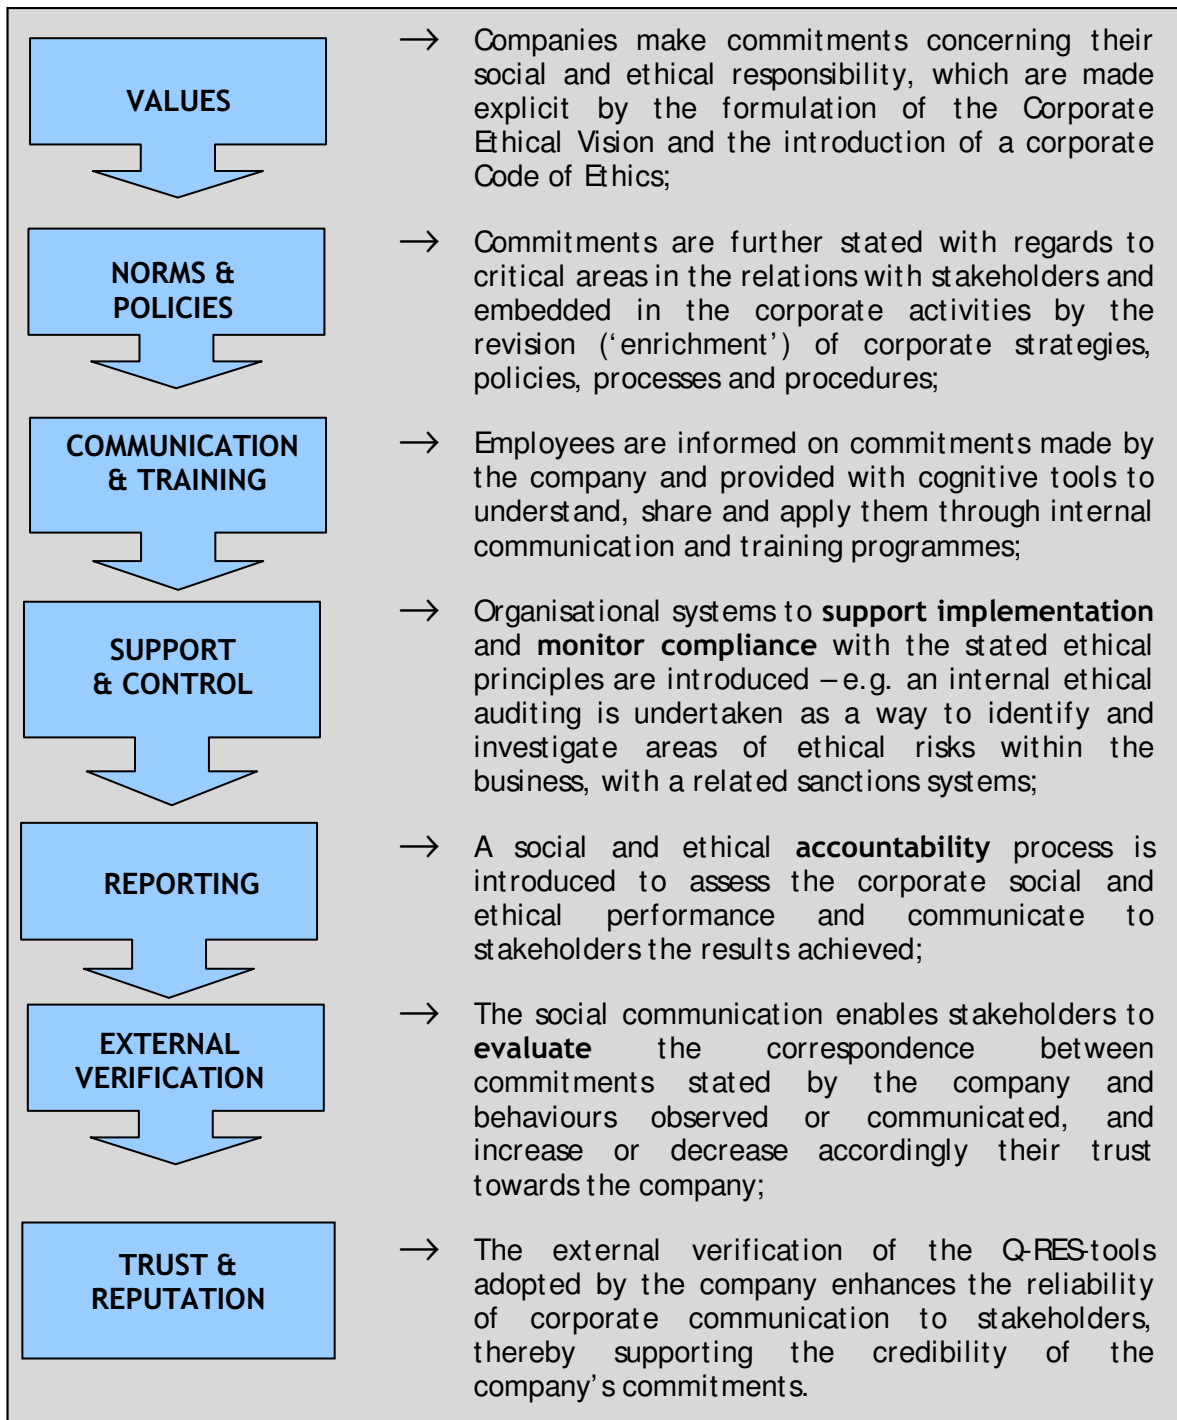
VALUES

→ Companies make commitments concerning their social and ethical responsibility, which are made explicit by the formulation of the Corporate Ethical Vision and the introduction of a corporate Code of Ethics;

NORMS & POLICIES

→ Commitments are further stated with regards to critical areas in the relations with stakeholders and embedded in the corporate activities by the revision ('enrichment') of corporate strategies, policies, processes and procedures;

COMMUNICATION & TRAINING

→ Employees are informed on commitments made by the company and provided with cognitive tools to understand, share and apply them through internal communication and training programmes;

SUPPORT & CONTROL

→ Organisational systems to **support implementation** and **monitor compliance** with the stated ethical principles are introduced – e.g. an internal ethical auditing is undertaken as a way to identify and investigate areas of ethical risks within the business, with a related sanctions systems;

REPORTING

→ A social and ethical **accountability** process is introduced to assess the corporate social and ethical performance and communicate to stakeholders the results achieved;

EXTERNAL VERIFICATION

→ The social communication enables stakeholders to **evaluate** the correspondence between commitments stated by the company and behaviours observed or communicated, and increase or decrease accordingly their trust towards the company;

TRUST & REPUTATION

→ The external verification of the Q-RES-tools adopted by the company enhances the reliability of corporate communication to stakeholders, thereby supporting the credibility of the company's commitments.